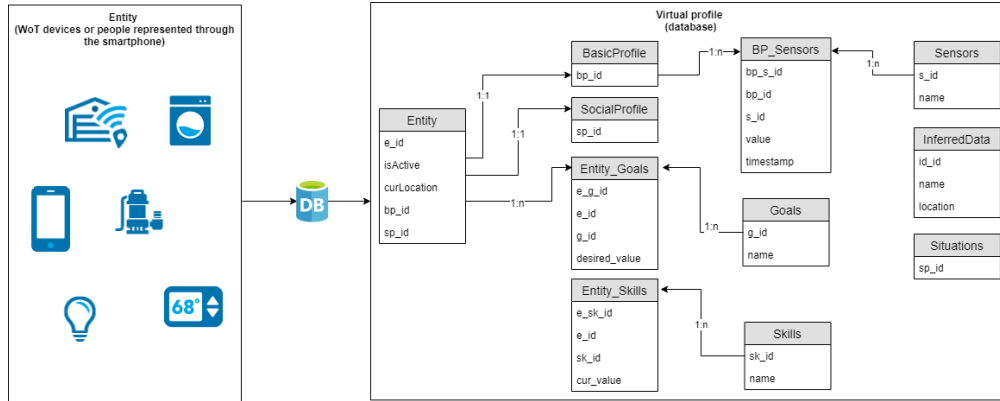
Entity
(WoT devices or people represented through the smartphone)

68°

DB

Virtual profile
(database)

Entity
e_id
isActive
curLocation
bp_id
sp_id

1:1

1:1

1:n

BasicProfile
bp_id

SocialProfile
sp_id

Entity_Goals
e_g_id
e_id
g_id
desired_value

Entity_Skills
e_sk_id
e_id
sk_id
cur_value

1:n

BP_Sensors
bp_s_id
bp_id
s_id
value
timestamp

1:n

Sensors
s_id
name

InferredData
id_id
name
location

Situations
sp_id

1:n

Goals
g_id
name

1:n

Skills
sk_id
name